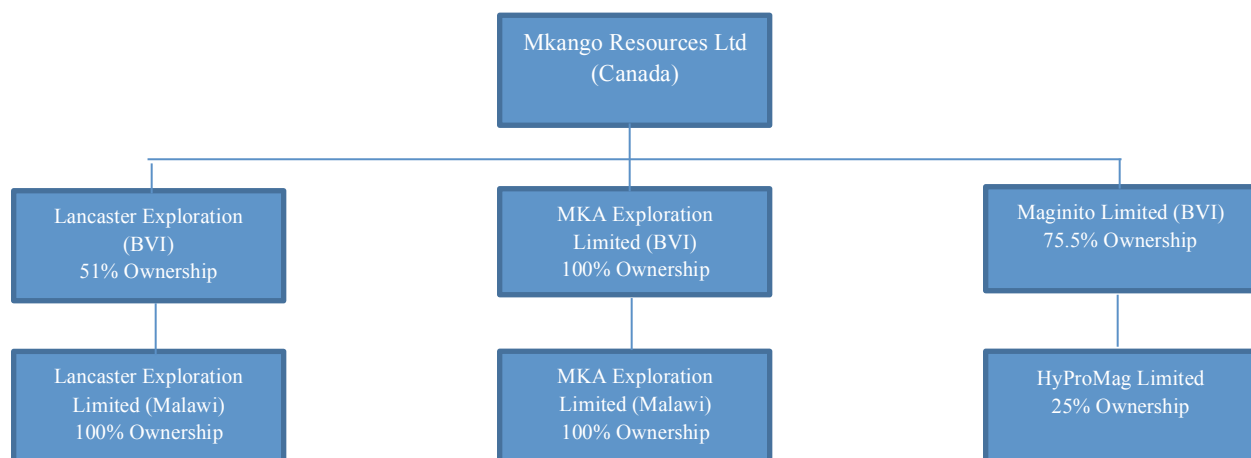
Mkango Resources Ltd
(Canada)

Lancaster Exploration
(BVI)
51% Ownership

MKA Exploration
Limited (BVI)
100% Ownership

Maginito Limited (BVI)
75.5% Ownership

Lancaster Exploration
Limited (Malawi)
100% Ownership

MKA Exploration
Limited (Malawi)
100% Ownership

HyProMag Limited
25% Ownership